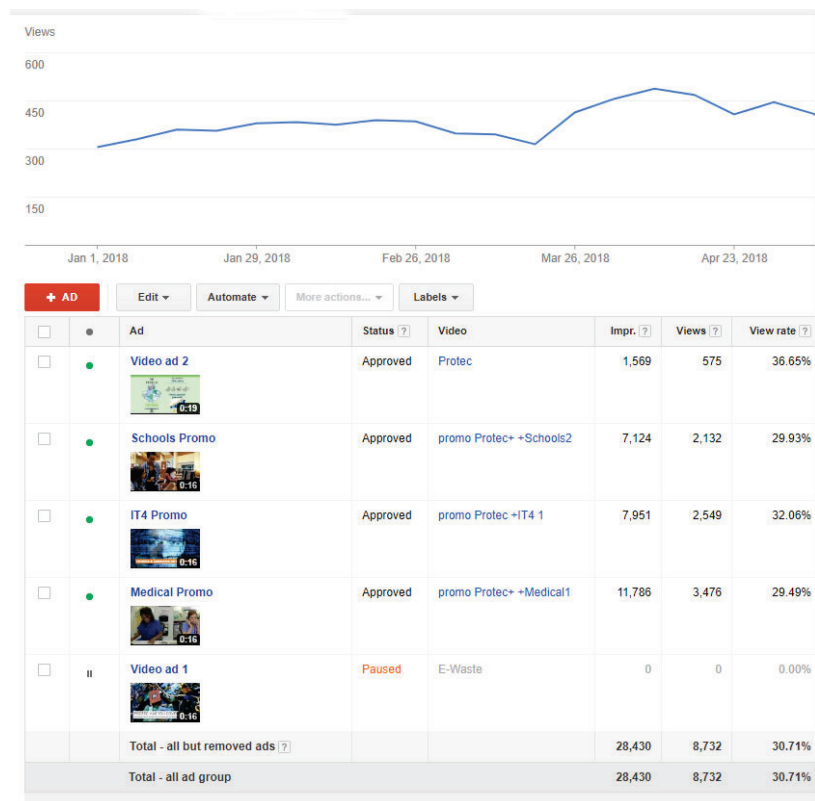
Views

600

450

300

150

Jan 1, 2018 Jan 29, 2018 Feb 26, 2018 Mar 26, 2018 Apr 23, 2018

+ AD | Edit ▾ | Automate ▾ | More actions... ▾ | Labels ▾

| | ● | Ad | Status ? | Video | Impr. ? | Views ? | View rate ? |
|---|---|---|---|---|---|---|---|
| | ● | Video ad 2 0:19 | Approved | Protec | 1,569 | 575 | 36.65% |
| | ● | Schools Promo 0:16 | Approved | promo Protec+ +Schools2 | 7,124 | 2,132 | 29.93% |
| | ● | IT4 Promo 0:16 | Approved | promo Protec +IT4 1 | 7,951 | 2,549 | 32.06% |
| | ● | Medical Promo 0:16 | Approved | promo Protec+ +Medical1 | 11,786 | 3,476 | 29.49% |
| | ॥ | Video ad 1 0:16 | Paused | E-Waste | 0 | 0 | 0.00% |
| | | Total - all but removed ads ? | | | 28,430 | 8,732 | 30.71% |
| | | Total - all ad group | | | 28,430 | 8,732 | 30.71% |